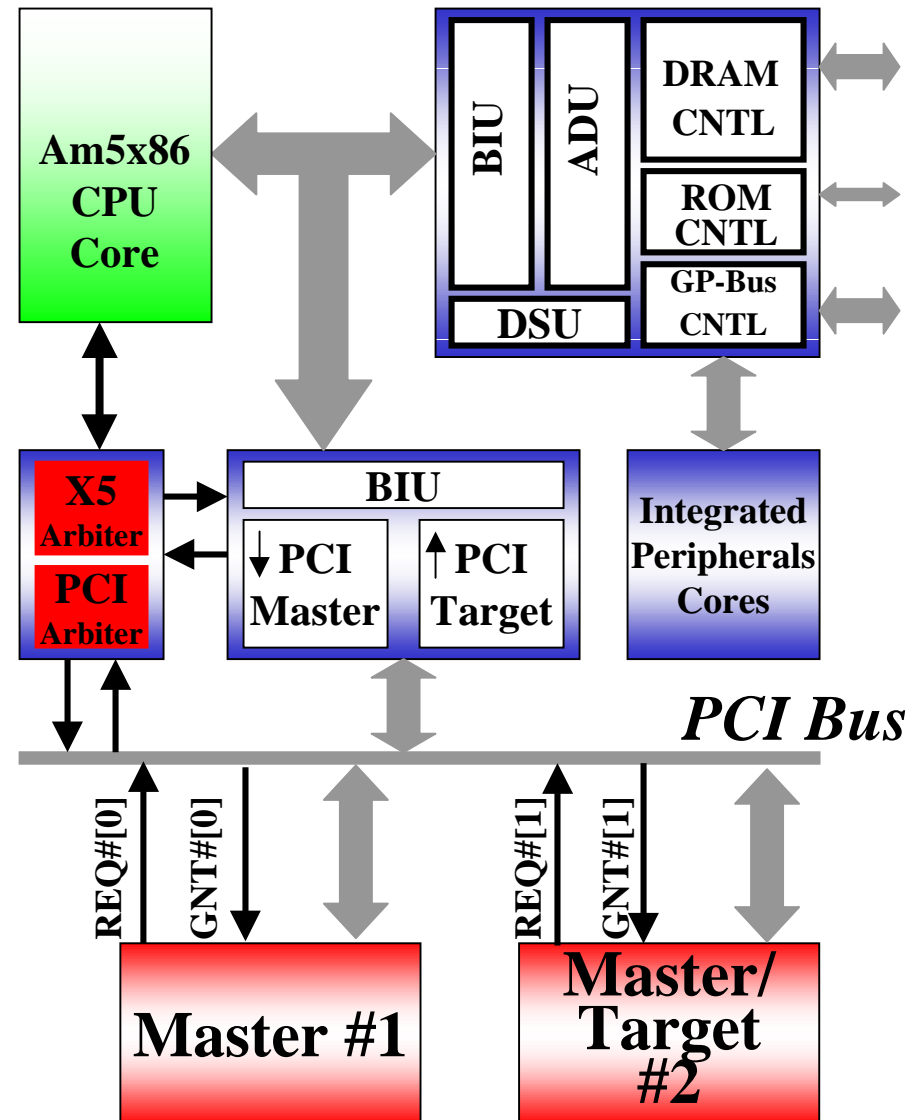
Am5x86 CPU Core

BIU

ADU

DRAM CNTL

ROM CNTL

GP-Bus CNTL

DSU

X5 Arbiter

PCI Arbiter

BIU

PCI Master

PCI Target

Integrated Peripherals Cores

PCI Bus

REQ#[0]

GNT#[0]

REQ#[1]

GNT#[1]

Master #1

Master/ Target #2